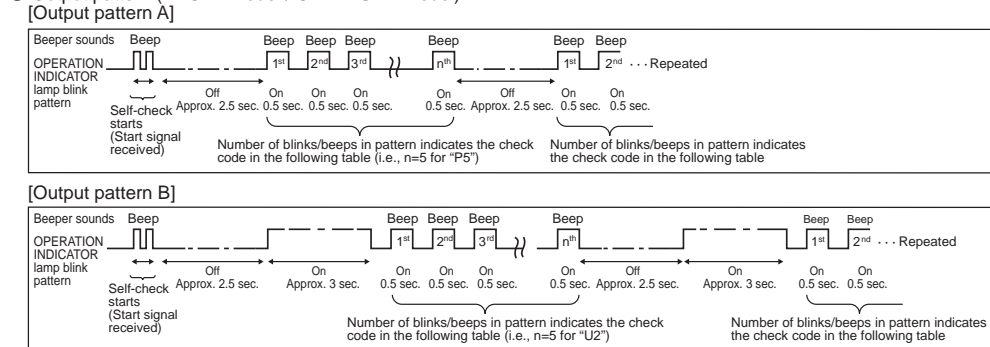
[Output pattern A]

Beeper sounds Beep Beep Beep Beep Beep Beep Beep

OPERATION INDICATOR lamp blink pattern

1st 2nd 3rd nth 1st 2nd · · · Repeated

Self-check starts (Start signal received)

Off Approx. 2.5 sec. On 0.5 sec. On 0.5 sec. On 0.5 sec. On 0.5 sec. Off Approx. 2.5 sec. On 0.5 sec. On 0.5 sec.

Number of blinks/beeps in pattern indicates the check code in the following table (i.e., n=5 for "P5")

Number of blinks/beeps in pattern indicates the check code in the following table

[Output pattern B]

Beeper sounds Beep Beep Beep Beep Beep Beep Beep

OPERATION INDICATOR lamp blink pattern

1st 2nd 3rd nth 1st 2nd · · · Repeated

Self-check starts (Start signal received)

Off Approx. 2.5 sec. On Approx. 3 sec. On 0.5 sec. On 0.5 sec. On 0.5 sec. On 0.5 sec. Off Approx. 2.5 sec. On Approx. 3 sec. On 0.5 sec. On 0.5 sec.

Number of blinks/beeps in pattern indicates the check code in the following table (i.e., n=5 for "U2")

Number of blinks/beeps in pattern indicates the check code in the following table